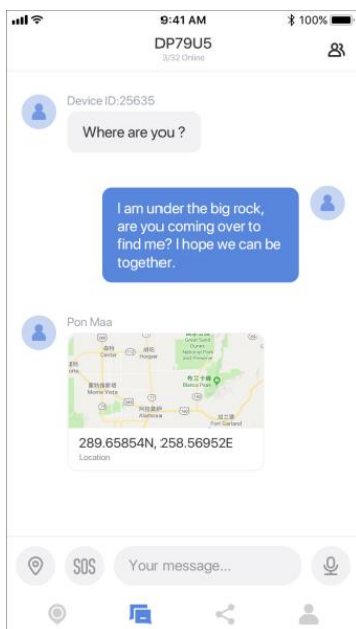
9:41 AM
100%
DP79U5
3/32 Online

Device ID:25635
Where are you ?

I am under the big rock, are you coming over to find me? I hope we can be together.

Pon Maa
Center
Hooper
Great Sand Dunes National Park and Preserve
Blanca Peak
Monte Vista
Alamosa
Fort Garland
289.65854N, 258.56952E
Location

SOS
Your message...